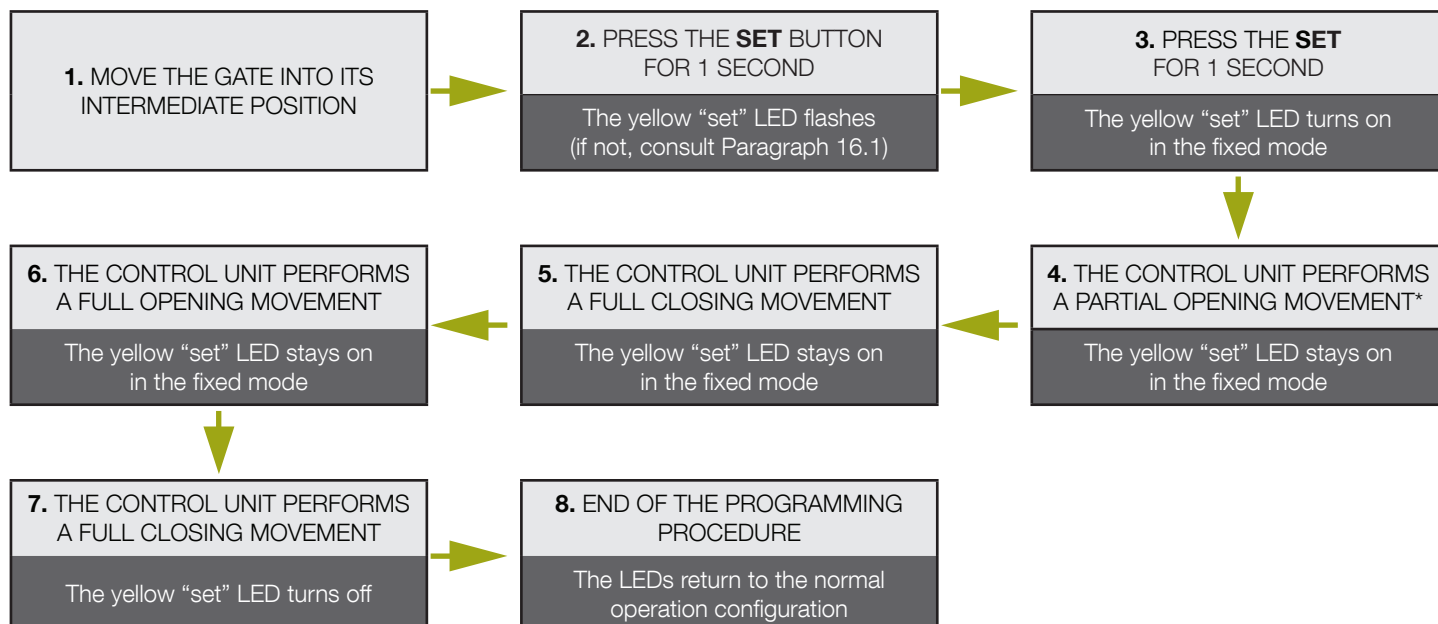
1. MOVE THE GATE INTO ITS INTERMEDIATE POSITION

2. PRESS THE SET BUTTON FOR 1 SECOND

The yellow “set” LED flashes (if not, consult Paragraph 16.1)

3. PRESS THE SET FOR 1 SECOND

The yellow “set” LED turns on in the fixed mode

4. THE CONTROL UNIT PERFORMS A PARTIAL OPENING MOVEMENT*

The yellow “set” LED stays on in the fixed mode

5. THE CONTROL UNIT PERFORMS A FULL CLOSING MOVEMENT

The yellow “set” LED stays on in the fixed mode

6. THE CONTROL UNIT PERFORMS A FULL OPENING MOVEMENT

The yellow “set” LED stays on in the fixed mode

7. THE CONTROL UNIT PERFORMS A FULL CLOSING MOVEMENT

The yellow “set” LED turns off

8. END OF THE PROGRAMMING PROCEDURE

The LEDs return to the normal operation configuration